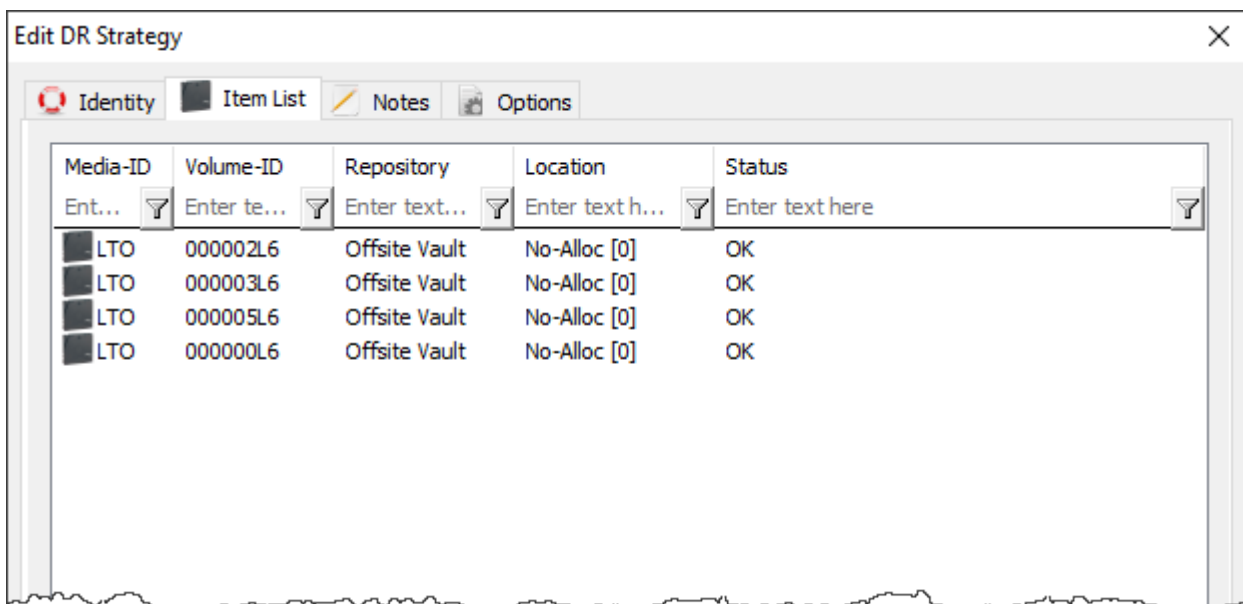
Edit DR Strategy

Identity | Item List | Notes | Options

| Media-ID | Volume-ID | Repository | Location | Status |
|---|---|---|---|---|
| Ent... | Enter te... | Enter text... | Enter text h... | Enter text here |
| LTO | 000002L6 | Offsite Vault | No-Alloc [0] | OK |
| LTO | 000003L6 | Offsite Vault | No-Alloc [0] | OK |
| LTO | 000005L6 | Offsite Vault | No-Alloc [0] | OK |
| LTO | 000000L6 | Offsite Vault | No-Alloc [0] | OK |